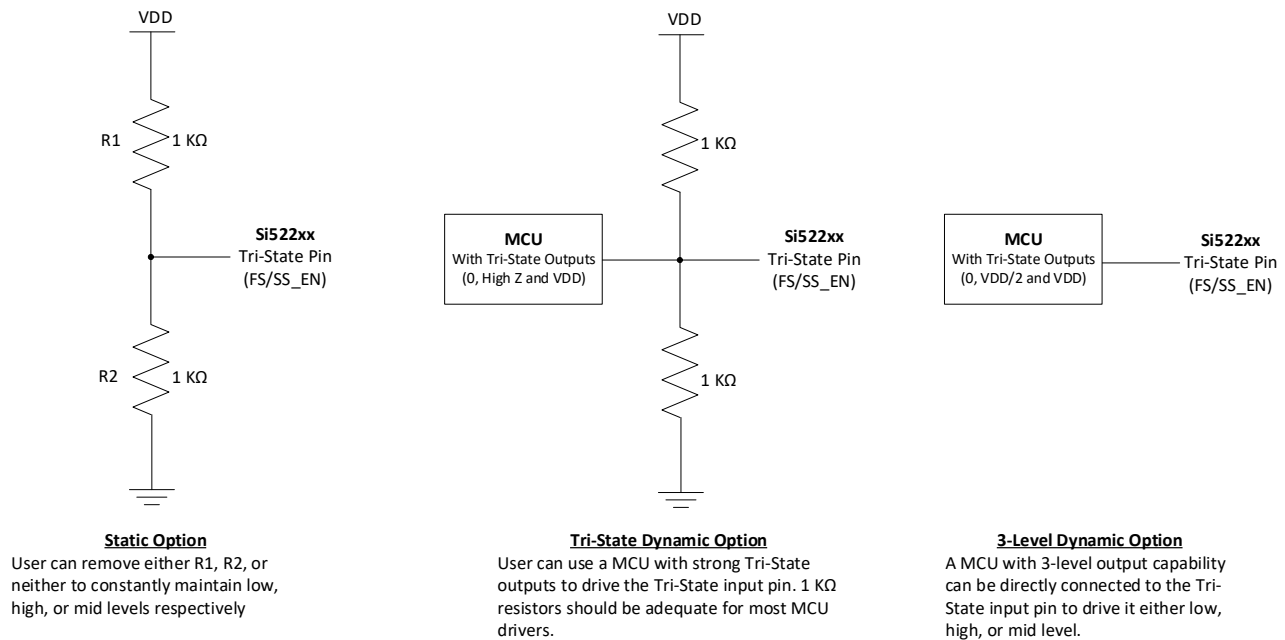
VDD

R1

1 KΩ

Si522xx
Tri-State Pin
(FS/SS_EN)

R2

1 KΩ

Static Option
User can remove either R1, R2, or neither to constantly maintain low, high, or mid levels respectively

VDD

1 KΩ

MCU
With Tri-State Outputs
(0, High Z and VDD)

Si522xx
Tri-State Pin
(FS/SS_EN)

1 KΩ

Tri-State Dynamic Option
User can use a MCU with strong Tri-State outputs to drive the Tri-State input pin. 1 KΩ resistors should be adequate for most MCU drivers.

MCU
With Tri-State Outputs
(0, VDD/2 and VDD)

Si522xx
Tri-State Pin
(FS/SS_EN)

3-Level Dynamic Option
A MCU with 3-level output capability can be directly connected to the Tri-State input pin to drive it either low, high, or mid level.